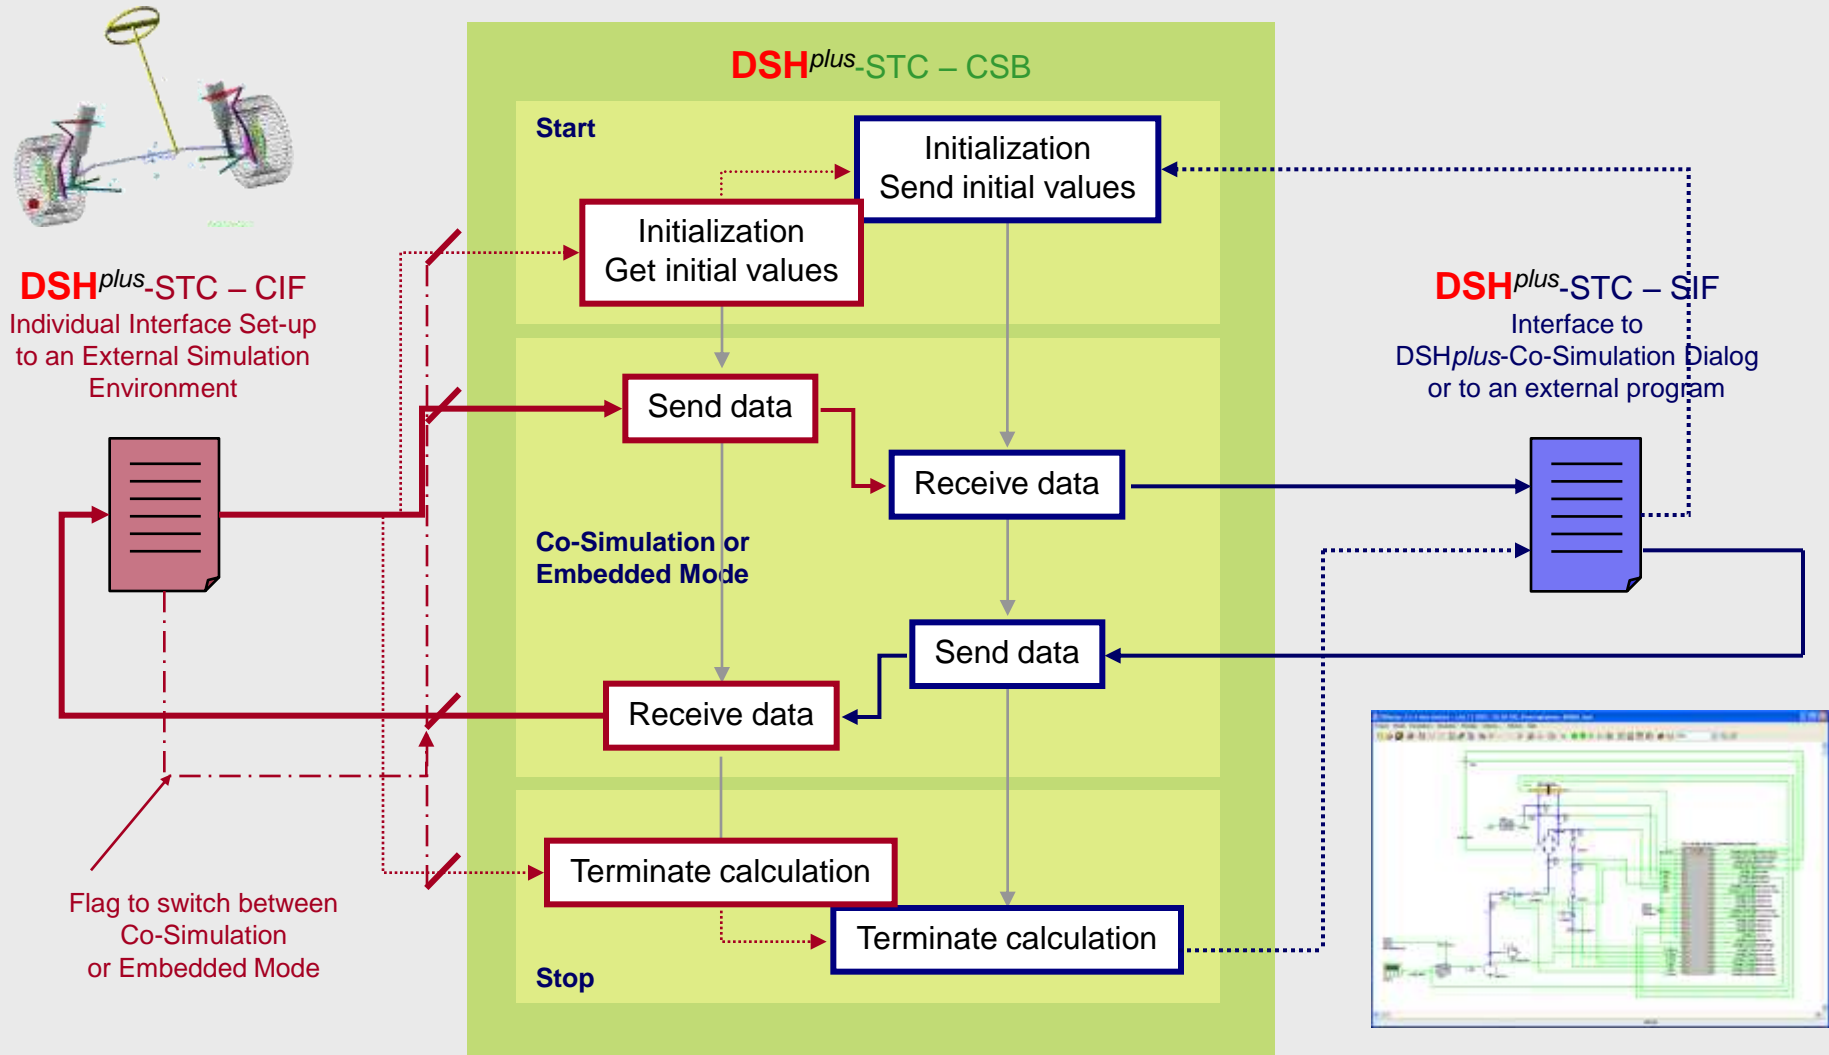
DSH$^{plus}$-STC – CSB

Start

Initialization
Send initial values

Initialization
Get initial values

DSH$^{plus}$-STC – CIF
Individual Interface Set-up to an External Simulation Environment

DSH$^{plus}$-STC – SIF
Interface to DSH*plus*-Co-Simulation Dialog or to an external program

Send data

Receive data

Co-Simulation or Embedded Mode

Send data

Receive data

Terminate calculation

Terminate calculation

Stop

Flag to switch between Co-Simulation or Embedded Mode